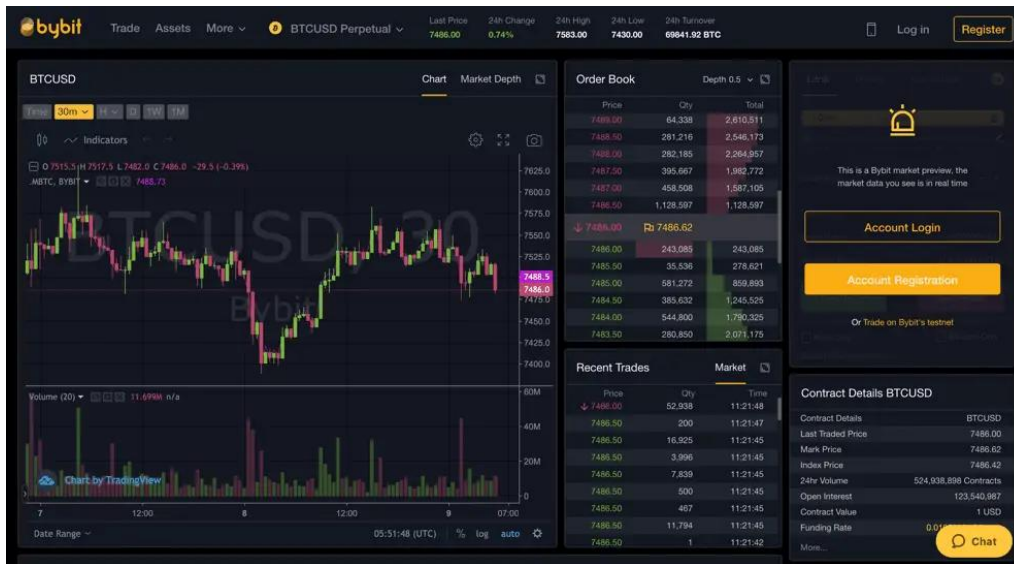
bybit Trade Assets More BTCUSD Perpetual

Last Price 7486.00 | 24h Change 0.74% | 24h High 7583.00 | 24h Low 7430.00 | 24h Turnover 69841.92 BTC

Log in Register

BTCUSD

Chart Market Depth

Time 30m H D 1W 1M

Indicators

O 7515.5 H 7517.5 L 7482.0 C 7486.0 −29.5 (−0.39%)

.MBTC, BYBIT 7488.73

BTCUSD, 30

Bybit

7625.0 7600.0 7575.0 7550.0 7525.0 7488.5 7486.0 7475.0 7450.0 7425.0 7400.0

Volume (20) 11.699M n/a

60M 40M 20M 0

Chart by TradingView

7 12:00 8 12:00 9 07:00

Date Range 05:51:48 (UTC) % log auto

Order Book Depth 0.5

| Price | Qty | Total |
|---|---|---|
| 7489.00 | 64,338 | 2,610,511 |
| 7488.50 | 281,216 | 2,546,173 |
| 7488.00 | 282,185 | 2,264,957 |
| 7487.50 | 395,667 | 1,982,772 |
| 7487.00 | 458,508 | 1,587,105 |
| 7486.50 | 1,128,597 | 1,128,597 |
| 7486.00 | 7486.62 | |
| 7486.00 | 243,085 | 243,085 |
| 7485.50 | 35,536 | 278,621 |
| 7485.00 | 581,272 | 859,893 |
| 7484.50 | 385,632 | 1,245,525 |
| 7484.00 | 544,800 | 1,790,325 |
| 7483.50 | 280,850 | 2,071,175 |

Recent Trades Market

| Price | Qty | Time |
|---|---|---|
| 7486.00 | 52,938 | 11:21:48 |
| 7486.50 | 200 | 11:21:47 |
| 7486.50 | 16,925 | 11:21:45 |
| 7486.50 | 3,996 | 11:21:45 |
| 7486.50 | 7,839 | 11:21:45 |
| 7486.50 | 500 | 11:21:45 |
| 7486.50 | 467 | 11:21:45 |
| 7486.50 | 11,794 | 11:21:45 |
| 7486.50 | 1 | 11:21:42 |

This is a Bybit market preview, the market data you see is in real time

Account Login

Account Registration

Or Trade on Bybit's testnet

Contract Details BTCUSD

| Contract Details | BTCUSD |
|---|---|
| Last Traded Price | 7486.00 |
| Mark Price | 7486.62 |
| Index Price | 7486.42 |
| 24hr Volume | 524,938,898 Contracts |
| Open Interest | 123,540,987 |
| Contract Value | 1 USD |
| Funding Rate | 0.01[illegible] |

More...

Chat